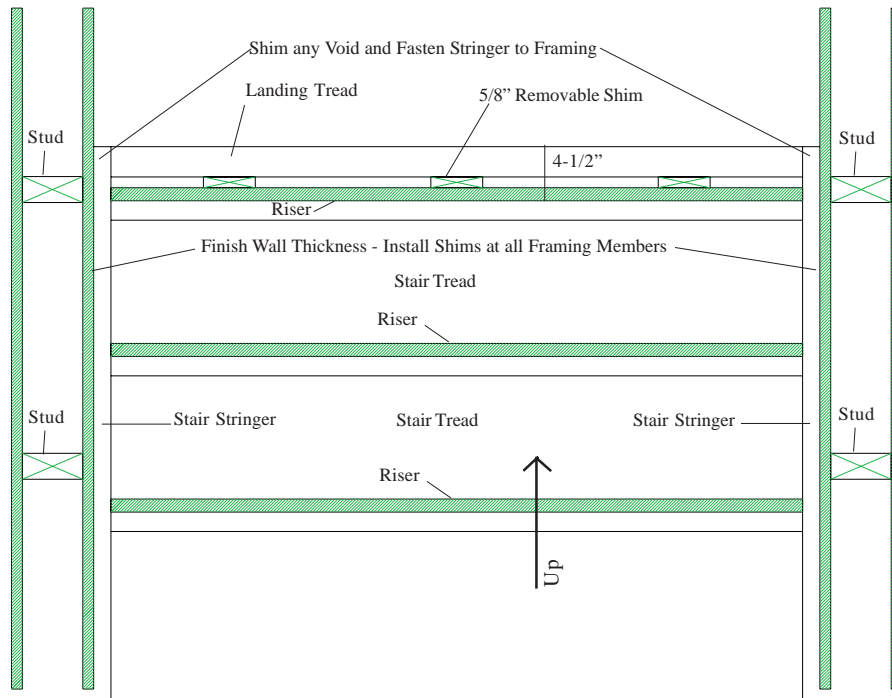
Shim any Void and Fasten Stringer to Framing

Landing Tread

5/8" Removable Shim

Stud

4-1/2"

Stud

Riser

Finish Wall Thickness - Install Shims at all Framing Members

Stair Tread

Riser

Stud

Stair Stringer

Stair Tread

Stair Stringer

Stud

Riser

Up